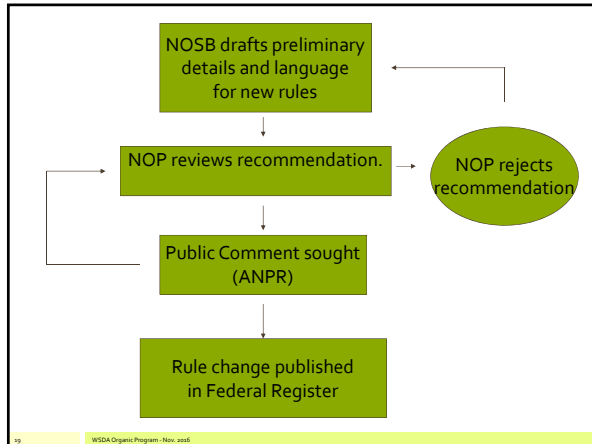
NOSB drafts preliminary details and language for new rules

NOP reviews recommendation.

NOP rejects recommendation

Public Comment sought (ANPR)

Rule change published in Federal Register

19

WSDA Organic Program - Nov. 2016